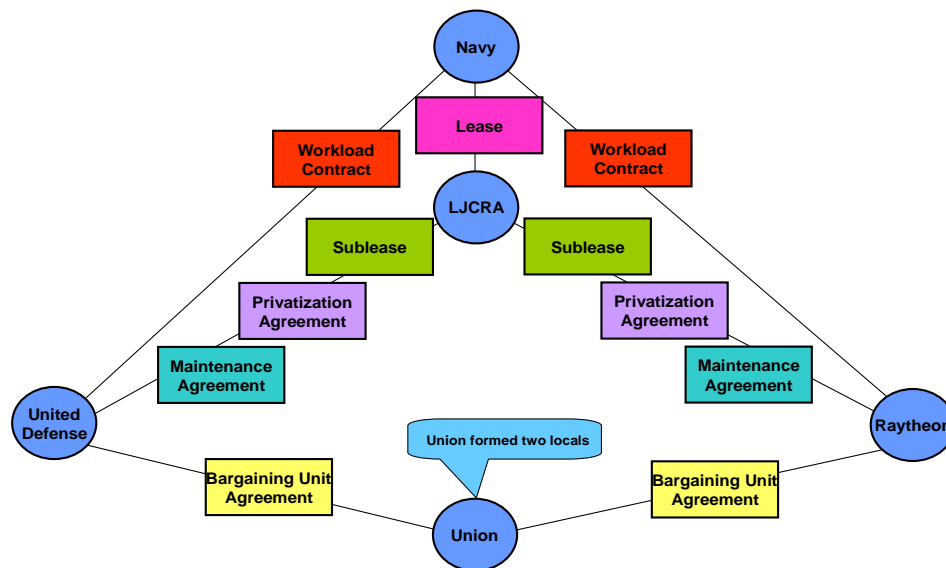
Navy

Lease

Workload Contract

Workload Contract

LJCRA

Sublease

Sublease

Privatization Agreement

Privatization Agreement

Maintenance Agreement

Maintenance Agreement

United Defense

Raytheon

Union formed two locals

Bargaining Unit Agreement

Bargaining Unit Agreement

Union